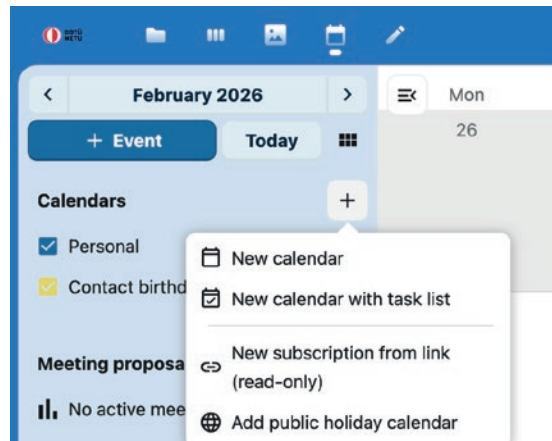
February 2026

+ Event

Today

Mon

26

Calendars

+

Personal

Contact birthd

New calendar

New calendar with task list

New subscription from link (read-only)

Meeting proposa

No active mee

Add public holiday calendar